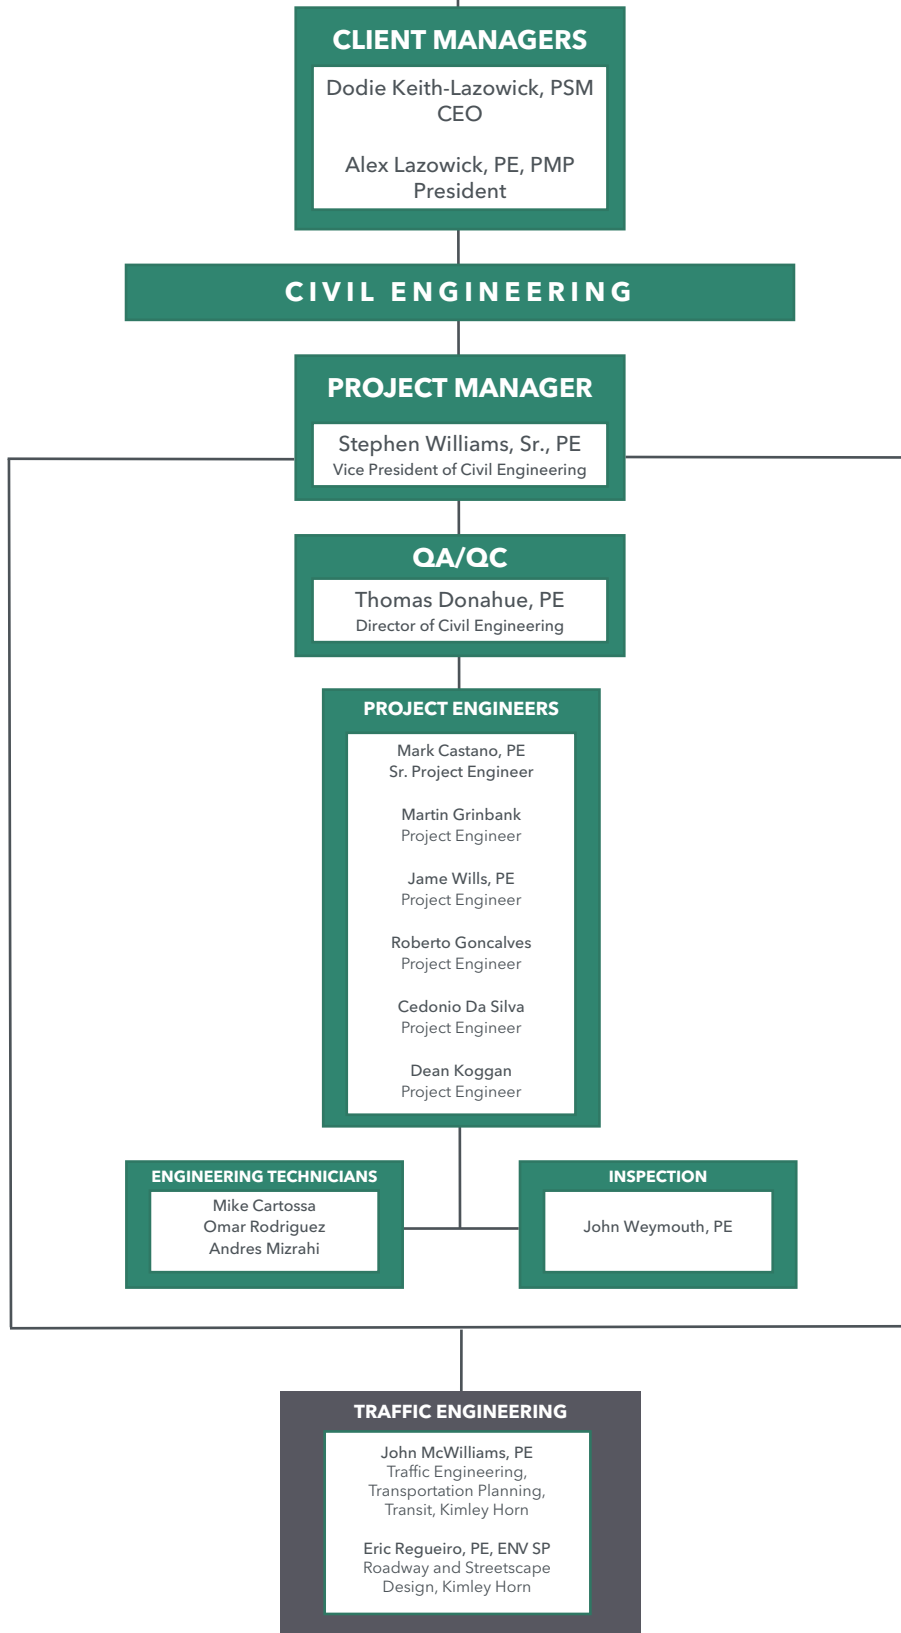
CLIENT MANAGERS

Dodie Keith-Lazowick, PSM
CEO

Alex Lazowick, PE, PMP
President

CIVIL ENGINEERING

PROJECT MANAGER

Stephen Williams, Sr., PE
Vice President of Civil Engineering

QA/QC

Thomas Donahue, PE
Director of Civil Engineering

PROJECT ENGINEERS

Mark Castano, PE
Sr. Project Engineer

Martin Grinbank
Project Engineer

Jame Wills, PE
Project Engineer

Roberto Goncalves
Project Engineer

Cedonio Da Silva
Project Engineer

Dean Koggan
Project Engineer

ENGINEERING TECHNICIANS

Mike Cartossa
Omar Rodriguez
Andres Mizrahi

INSPECTION

John Weymouth, PE

TRAFFIC ENGINEERING

John McWilliams, PE
Traffic Engineering, Transportation Planning, Transit, Kimley Horn

Eric Regueiro, PE, ENV SP
Roadway and Streetscape Design, Kimley Horn